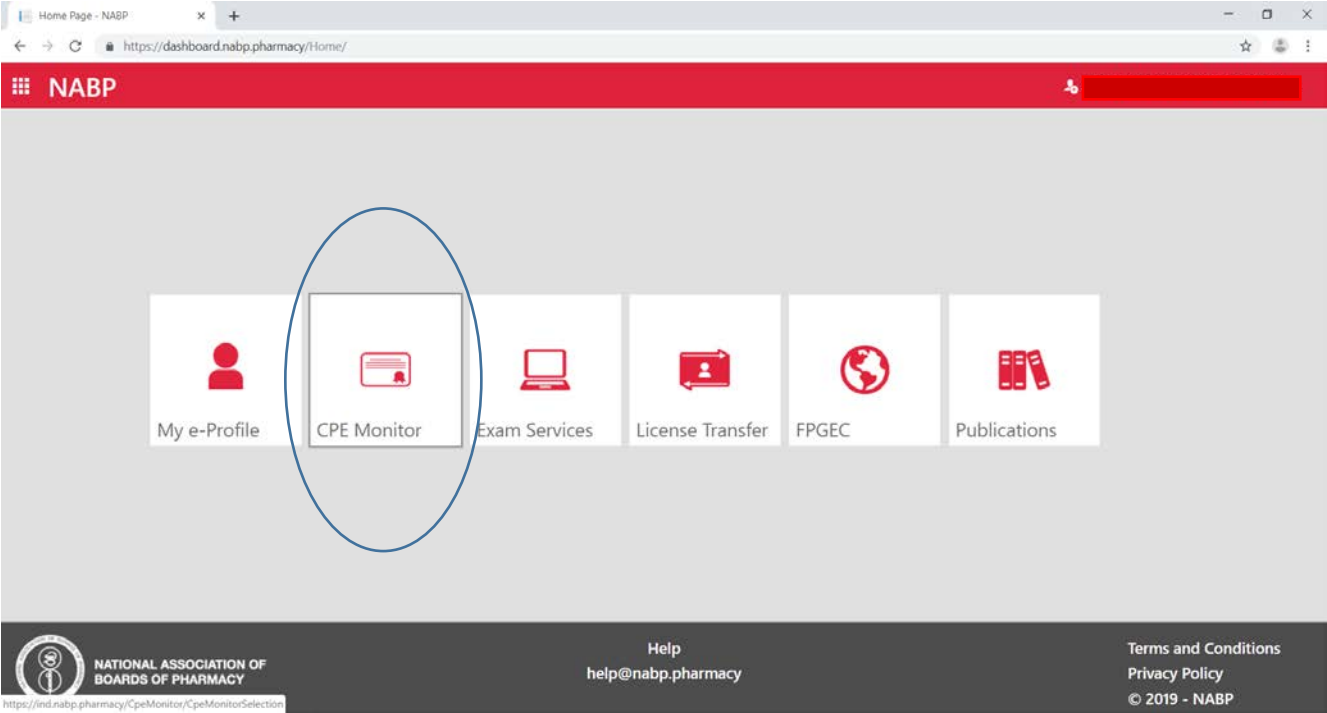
Home Page - NABP

https://dashboard.nabp.pharmacy/Home/

NABP

My e-Profile

CPE Monitor

Exam Services

License Transfer

FPGEC

Publications

NATIONAL ASSOCIATION OF BOARDS OF PHARMACY

Help
help@nabp.pharmacy

Terms and Conditions
Privacy Policy
© 2019 - NABP

https://ind.nabp.pharmacy/CpeMonitor/CpeMonitorSelection